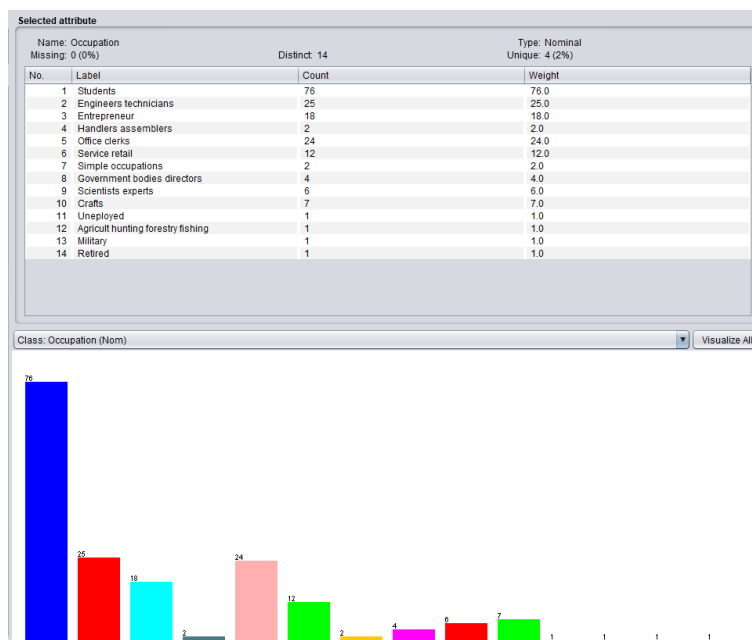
Selected attribute

Name: Occupation
Missing: 0 (0%)
Distinct: 14
Type: Nominal
Unique: 4 (2%)

| No. | Label | Count | Weight |
|---|---|---|---|
| 1 | Students | 76 | 76.0 |
| 2 | Engineers technicians | 25 | 25.0 |
| 3 | Entrepreneur | 18 | 18.0 |
| 4 | Handlers assemblers | 2 | 2.0 |
| 5 | Office clerks | 24 | 24.0 |
| 6 | Service retail | 12 | 12.0 |
| 7 | Simple occupations | 2 | 2.0 |
| 8 | Government bodies directors | 4 | 4.0 |
| 9 | Scientists experts | 6 | 6.0 |
| 10 | Crafts | 7 | 7.0 |
| 11 | Uneployed | 1 | 1.0 |
| 12 | Agricult hunting forestry fishing | 1 | 1.0 |
| 13 | Military | 1 | 1.0 |
| 14 | Retired | 1 | 1.0 |

Class: Occupation (Nom)
Visualize All

76
25
18
2
24
12
2
4
6
7
1
1
1
1